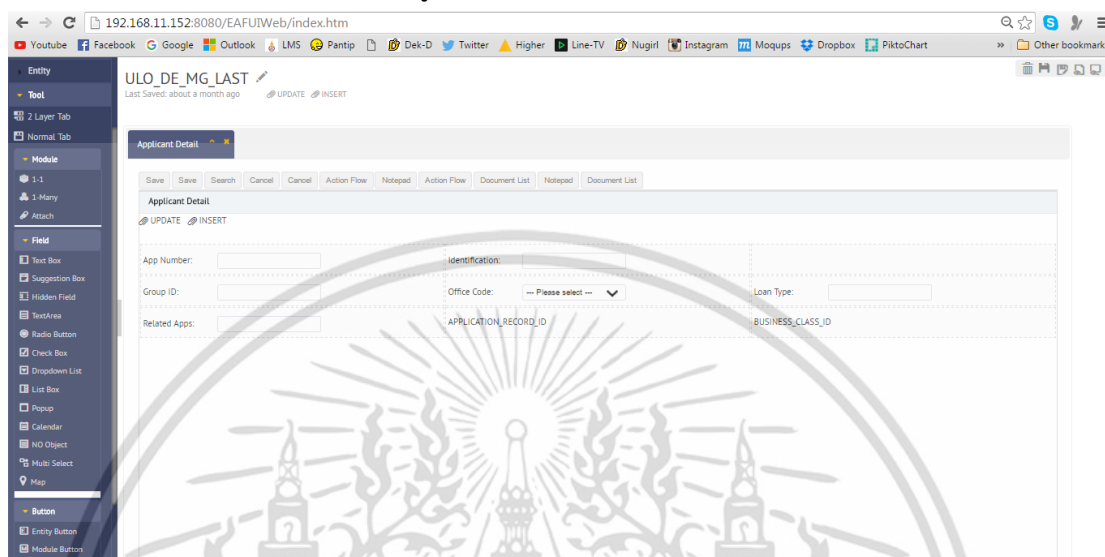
192.168.11.152:8080/EAFUIWeb/index.htm

Youtube Facebook Google Outlook LMS Pantip Dek-D Twitter Higher Line-TV Nugirl Instagram Moqups Dropbox PiktoChart » Other bookmark

Entity
Tool
2 Layer Tab
Normal Tab
Module
1-1
1-Many
Attach
Field
Text Box
Suggestion Box
Hidden Field
TextArea
Radio Button
Check Box
Dropdown List
List Box
Popup
Calendar
NO Object
Multi Select
Map
Button
Entity Button
Module Button

ULO_DE_MG_LAST
Last Saved: about a month ago UPDATE INSERT

Applicant Detail

Save Save Search Cancel Cancel Action Flow Notepad Action Flow Document List Notepad Document List

Applicant Detail
UPDATE INSERT

| App Number: | Identification: | |
|---|---|---|
| Group ID: | Office Code: --- Please select --- | Loan Type: |
| Related Apps: | APPLICATION_RECORD_ID | BUSINESS_CLASS_ID |